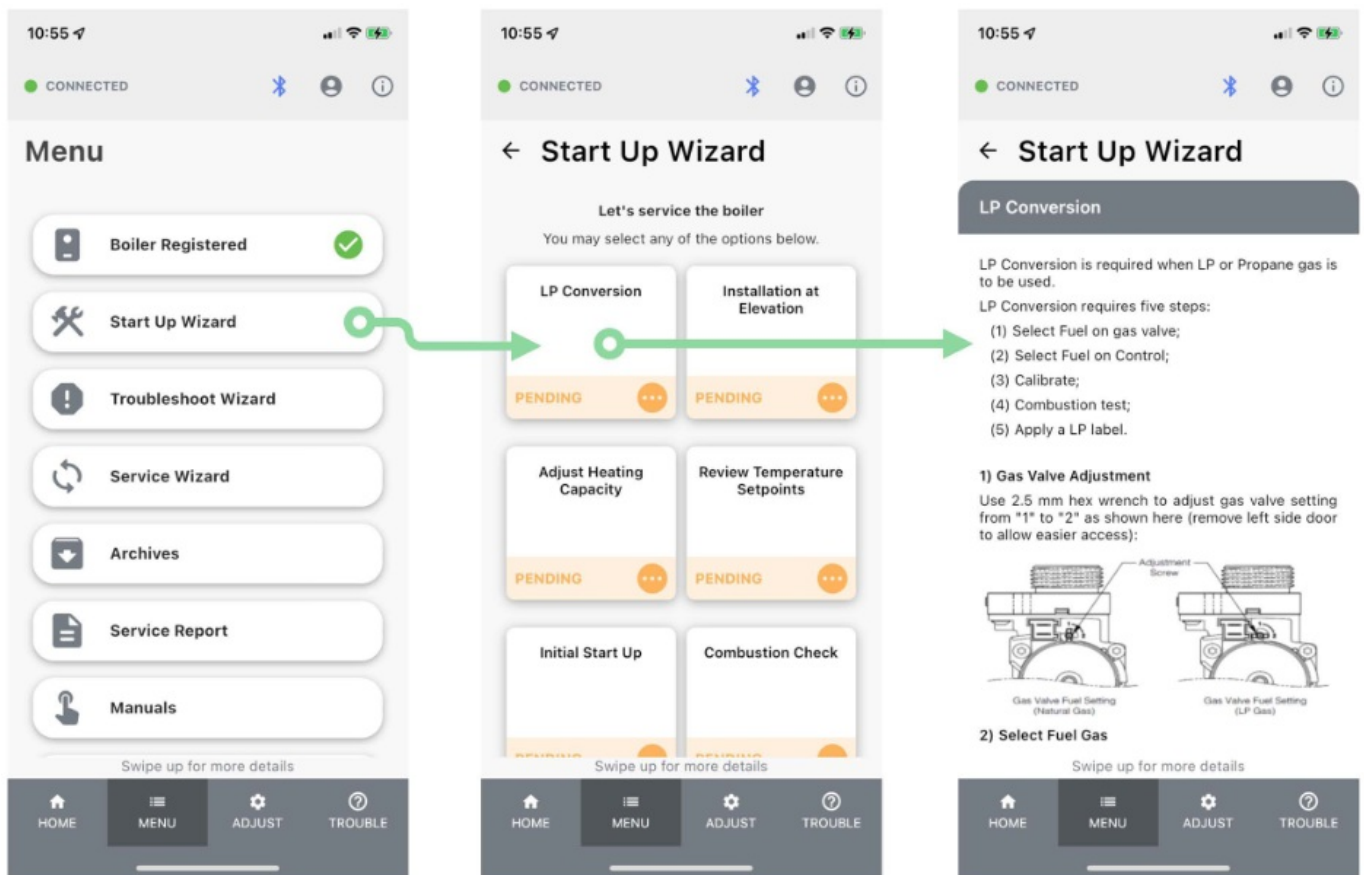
10:55

CONNECTED

Menu

Boiler Registered

Start Up Wizard

Troubleshoot Wizard

Service Wizard

Archives

Service Report

Manuals

Swipe up for more details

HOME MENU ADJUST TROUBLE

10:55

CONNECTED

← Start Up Wizard

Let's service the boiler

You may select any of the options below.

LP Conversion
PENDING

Installation at Elevation
PENDING

Adjust Heating Capacity
PENDING

Review Temperature Setpoints
PENDING

Initial Start Up
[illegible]

Combustion Check
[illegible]

Swipe up for more details

HOME MENU ADJUST TROUBLE

10:55

CONNECTED

← Start Up Wizard

LP Conversion

LP Conversion is required when LP or Propane gas is to be used.

LP Conversion requires five steps:

(1) Select Fuel on gas valve;

(2) Select Fuel on Control;

(3) Calibrate;

(4) Combustion test;

(5) Apply a LP label.

1) Gas Valve Adjustment

Use 2.5 mm hex wrench to adjust gas valve setting from "1" to "2" as shown here (remove left side door to allow easier access):

Adjustment Screw

Gas Valve Fuel Setting (Natural Gas)

Gas Valve Fuel Setting (LP Gas)

2) Select Fuel Gas

Swipe up for more details

HOME MENU ADJUST TROUBLE